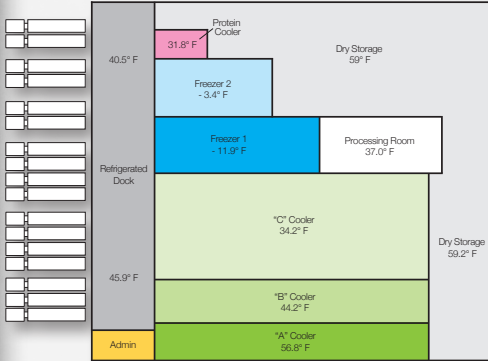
Protein Cooler
31.8° F

Dry Storage
59° F

40.5° F

Freezer 2
- 3.4° F

Freezer 1
- 11.9° F

Processing Room
37.0° F

Refrigerated Dock

"C" Cooler
34.2° F

Dry Storage
59.2° F

45.9° F

"B" Cooler
44.2° F

Admin

"A" Cooler
56.8° F